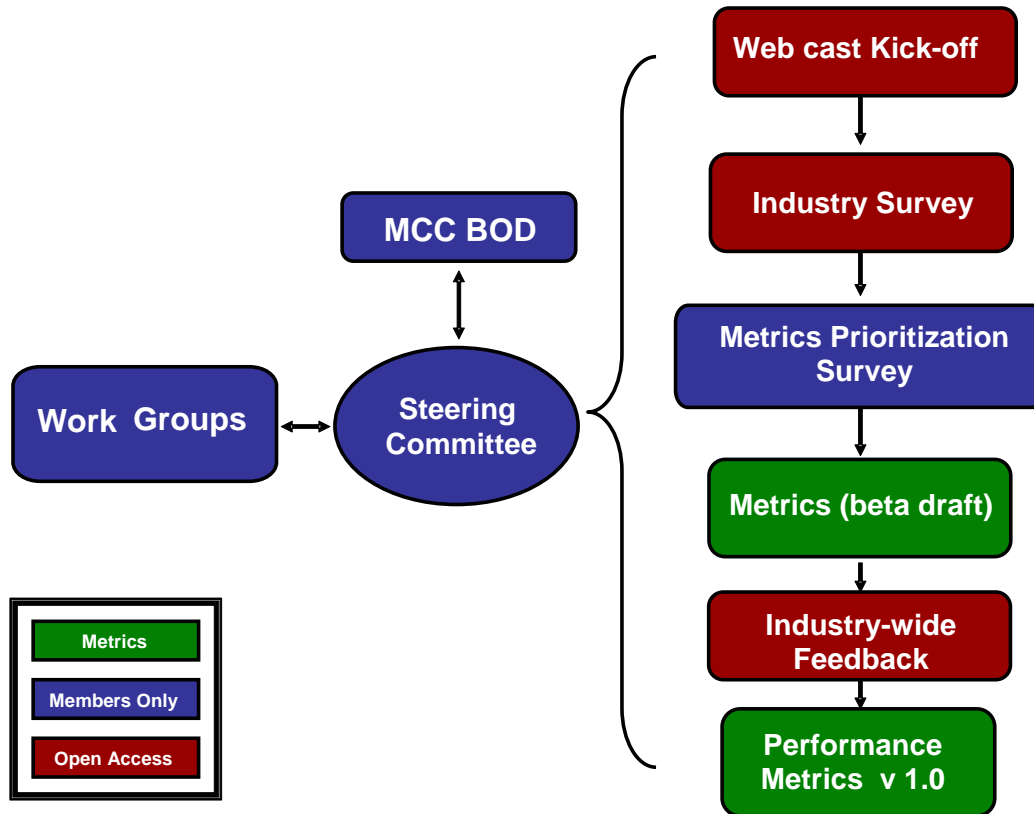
MCC BOD

Work Groups

Steering Committee

Web cast Kick-off

Industry Survey

Metrics Prioritization Survey

Metrics (beta draft)

Industry-wide Feedback

Performance Metrics v 1.0

Metrics

Members Only

Open Access